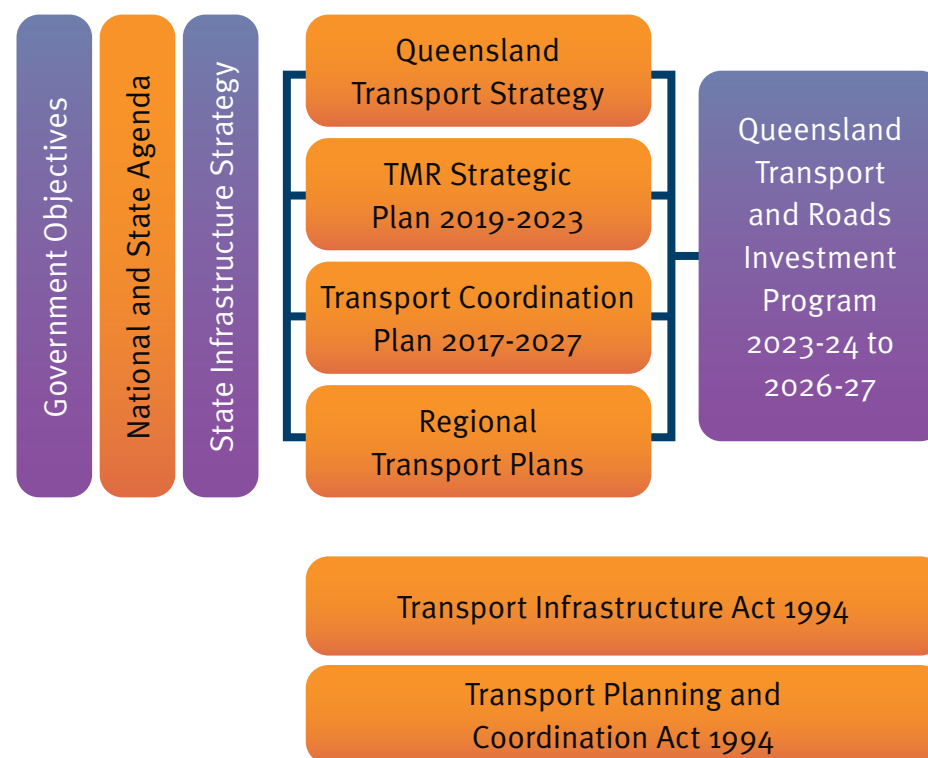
Government Objectives

National and State Agenda

State Infrastructure Strategy

Queensland Transport Strategy

TMR Strategic Plan 2019-2023

Transport Coordination Plan 2017-2027

Regional Transport Plans

Queensland Transport and Roads Investment Program 2023-24 to 2026-27

Transport Infrastructure Act 1994

Transport Planning and Coordination Act 1994